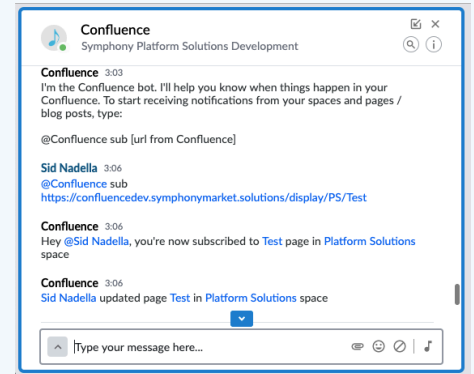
Confluence
Symphony Platform Solutions Development

Confluence 3:03
I'm the Confluence bot. I'll help you know when things happen in your Confluence. To start receiving notifications from your spaces and pages / blog posts, type:

@Confluence sub [url from Confluence]

Sid Nadella 3:06
@Confluence sub
https://confluencedev.symphonymarket.solutions/display/PS/Test

Confluence 3:06
Hey @Sid Nadella, you're now subscribed to Test page in Platform Solutions space

Confluence 3:06
Sid Nadella updated page Test in Platform Solutions space

Type your message here...